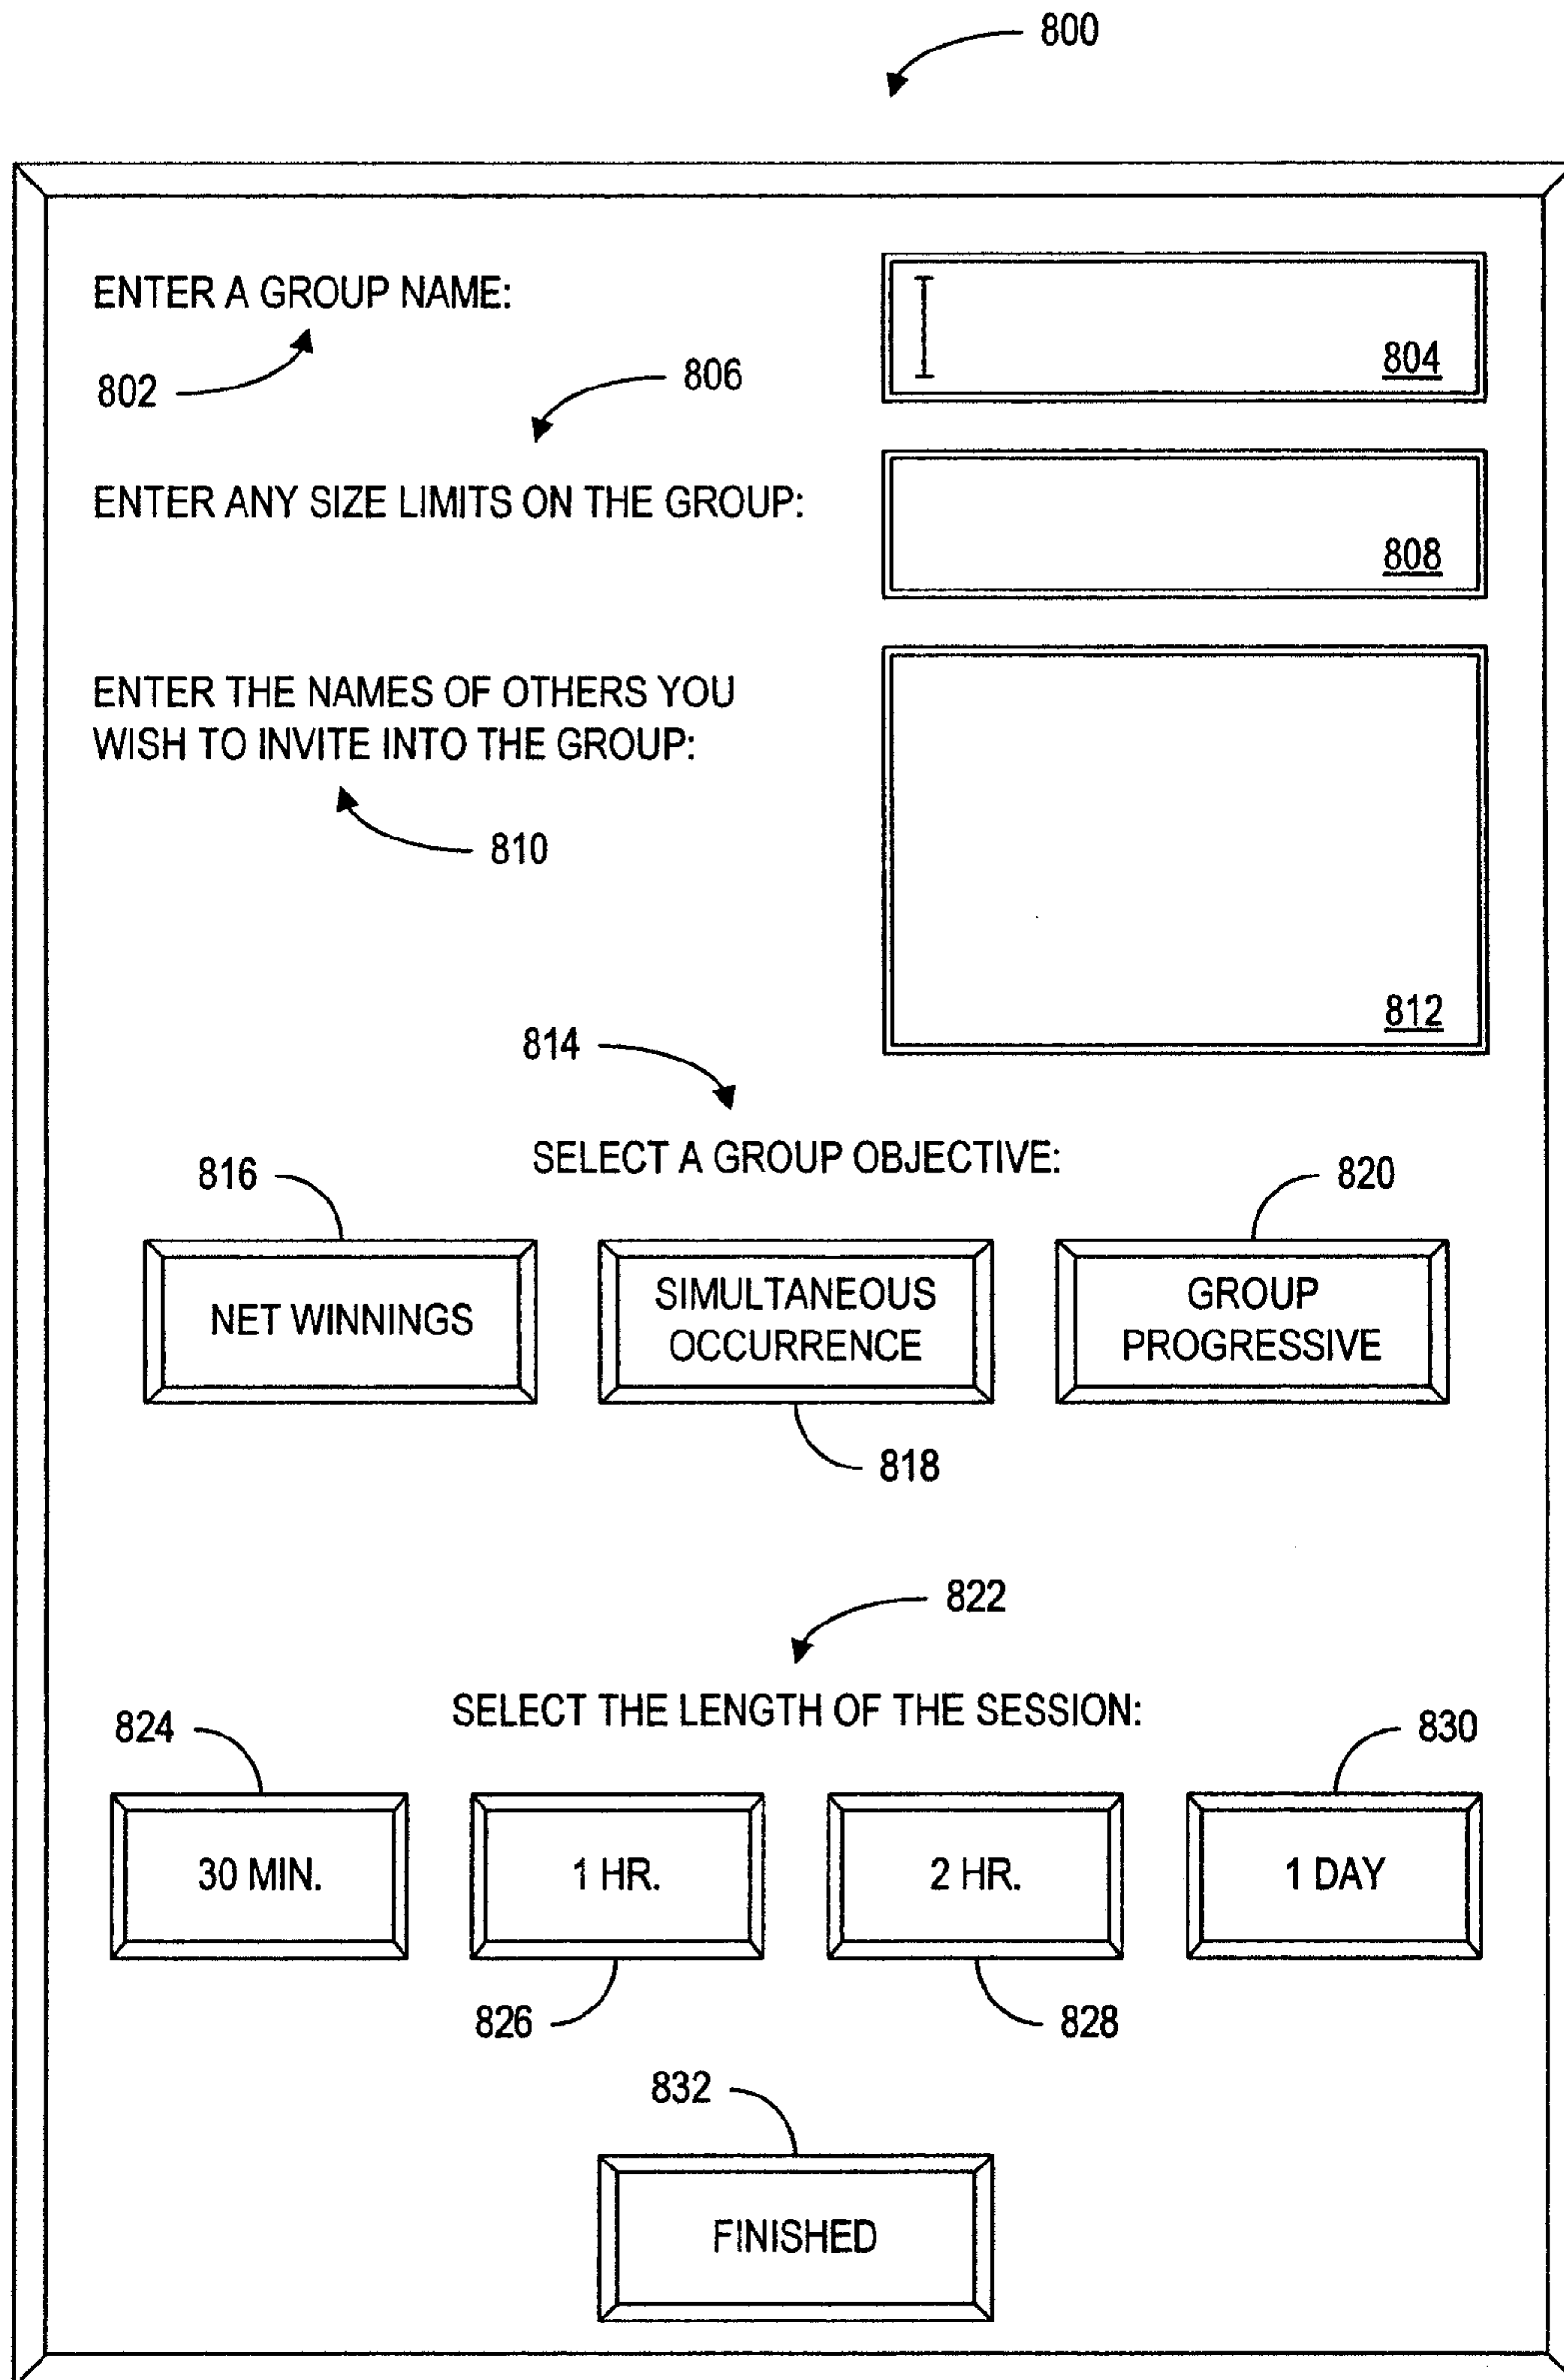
800

ENTER A GROUP NAME:

804

802

806

ENTER ANY SIZE LIMITS ON THE GROUP:

808

ENTER THE NAMES OF OTHERS YOU WISH TO INVITE INTO THE GROUP:

810

812

814

SELECT A GROUP OBJECTIVE:

816

820

NET WINNINGS

SIMULTANEOUS OCCURRENCE

GROUP PROGRESSIVE

818

822

SELECT THE LENGTH OF THE SESSION:

824

830

30 MIN.

1 HR.

2 HR.

1 DAY

826

828

832

FINISHED